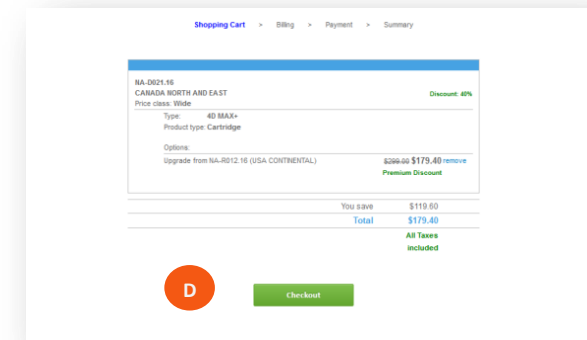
Shopping Cart > Billing > Payment > Summary

NA-D021.16
CANADA NORTH AND EAST
Price class: Wide

Discount: 40%

Type: 4D MAX+
Product type: Cartridge

Options:
Upgrade from NA-R012.16 (USA CONTINENTAL)

~~$299.00~~ $179.40 remove
Premium Discount

You save $119.60
Total $179.40
All Taxes included

D

Checkout